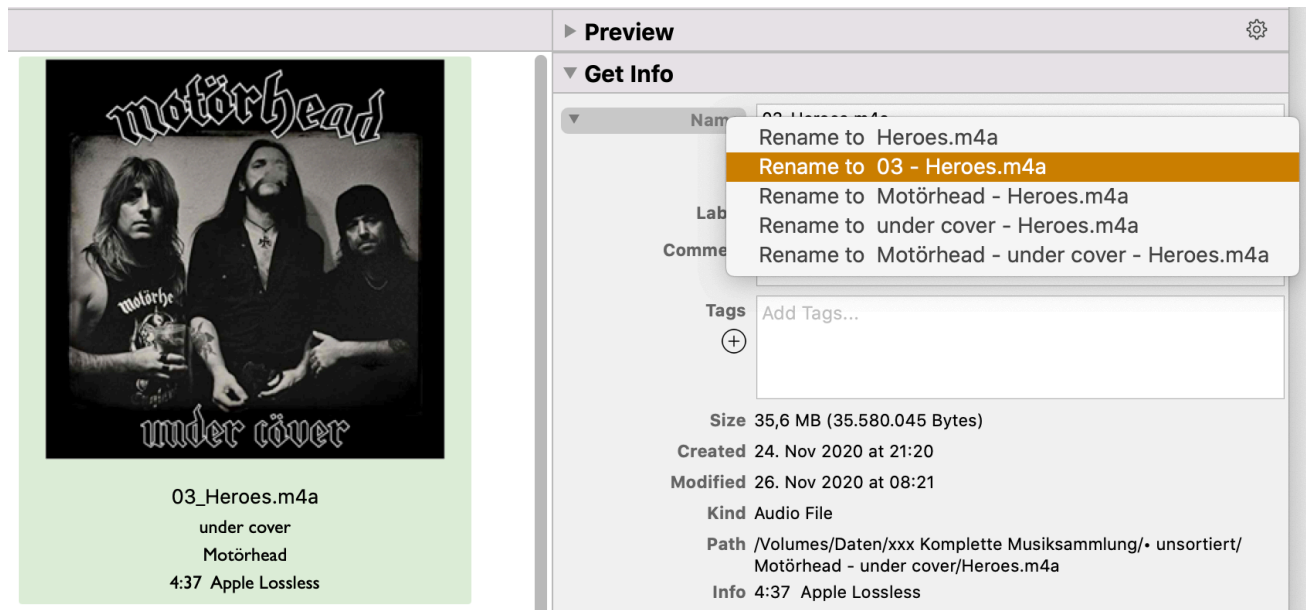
motörhead

motörhe

under cöver

03_Heroes.m4a
under cover
Motörhead
4:37 Apple Lossless

Preview

Get Info

Nam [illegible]

Rename to Heroes.m4a
Rename to 03 - Heroes.m4a
Rename to Motörhead - Heroes.m4a
Rename to under cover - Heroes.m4a
Rename to Motörhead - under cover - Heroes.m4a

Lab

Comme

Tags Add Tags...

Size 35,6 MB (35.580.045 Bytes)
Created 24. Nov 2020 at 21:20
Modified 26. Nov 2020 at 08:21
Kind Audio File
Path /Volumes/Daten/xxx Komplette Musiksammlung/• unsortiert/ Motörhead - under cover/Heroes.m4a
Info 4:37 Apple Lossless